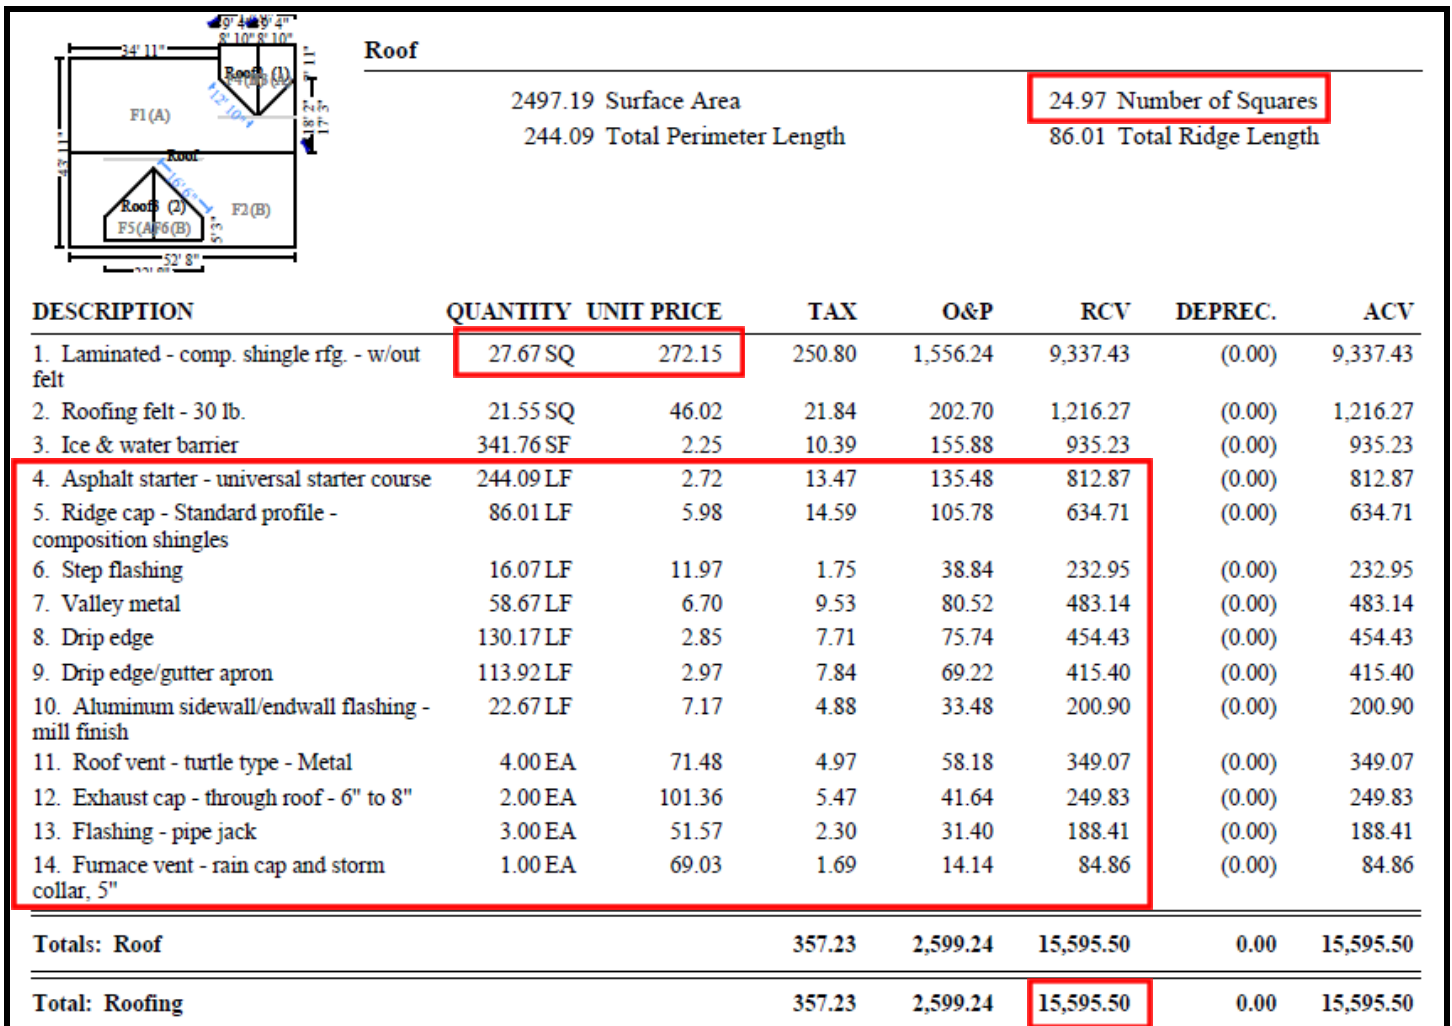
9' 4" 9' 4"
8' 10" 8' 10"
34' 11"
Roof3 (1)
F1 (A)
12' 10"
8' 11"
18' 2"
17' 3"
43' 11"
Roof
16' 6"
Roof3 (2)
F2 (B)
F5 (A) F6 (B)
5' 3"
52' 8"

Roof

2497.19 Surface Area
244.09 Total Perimeter Length

24.97 Number of Squares
86.01 Total Ridge Length

| DESCRIPTION | QUANTITY | UNIT PRICE | TAX | O&P | RCV | DEPREC. | ACV |
|---|---|---|---|---|---|---|---|
| 1. Laminated - comp. shingle rfg. - w/out felt | 27.67 SQ | 272.15 | 250.80 | 1,556.24 | 9,337.43 | (0.00) | 9,337.43 |
| 2. Roofing felt - 30 lb. | 21.55 SQ | 46.02 | 21.84 | 202.70 | 1,216.27 | (0.00) | 1,216.27 |
| 3. Ice & water barrier | 341.76 SF | 2.25 | 10.39 | 155.88 | 935.23 | (0.00) | 935.23 |
| 4. Asphalt starter - universal starter course | 244.09 LF | 2.72 | 13.47 | 135.48 | 812.87 | (0.00) | 812.87 |
| 5. Ridge cap - Standard profile - composition shingles | 86.01 LF | 5.98 | 14.59 | 105.78 | 634.71 | (0.00) | 634.71 |
| 6. Step flashing | 16.07 LF | 11.97 | 1.75 | 38.84 | 232.95 | (0.00) | 232.95 |
| 7. Valley metal | 58.67 LF | 6.70 | 9.53 | 80.52 | 483.14 | (0.00) | 483.14 |
| 8. Drip edge | 130.17 LF | 2.85 | 7.71 | 75.74 | 454.43 | (0.00) | 454.43 |
| 9. Drip edge/gutter apron | 113.92 LF | 2.97 | 7.84 | 69.22 | 415.40 | (0.00) | 415.40 |
| 10. Aluminum sidewall/endwall flashing - mill finish | 22.67 LF | 7.17 | 4.88 | 33.48 | 200.90 | (0.00) | 200.90 |
| 11. Roof vent - turtle type - Metal | 4.00 EA | 71.48 | 4.97 | 58.18 | 349.07 | (0.00) | 349.07 |
| 12. Exhaust cap - through roof - 6" to 8" | 2.00 EA | 101.36 | 5.47 | 41.64 | 249.83 | (0.00) | 249.83 |
| 13. Flashing - pipe jack | 3.00 EA | 51.57 | 2.30 | 31.40 | 188.41 | (0.00) | 188.41 |
| 14. Furnace vent - rain cap and storm collar, 5" | 1.00 EA | 69.03 | 1.69 | 14.14 | 84.86 | (0.00) | 84.86 |
| Totals: Roof | | | 357.23 | 2,599.24 | 15,595.50 | 0.00 | 15,595.50 |
| Total: Roofing | | | 357.23 | 2,599.24 | 15,595.50 | 0.00 | 15,595.50 |